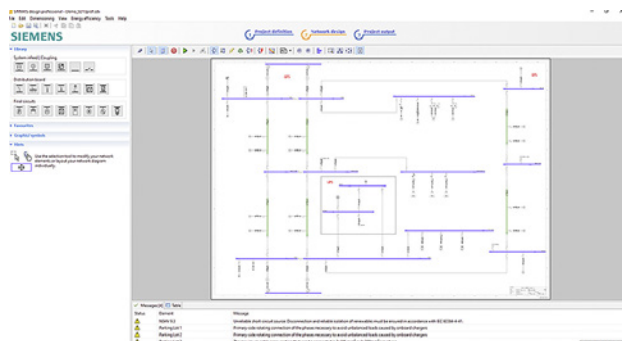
SIMARIS design professional - [demo_2019.sd]
File Edit Dimensioning View Energy efficiency Tools Help
SIEMENS
Project definition
Network design
Project output
Library
System infeed | Coupling
Distribution board
Final circuits
Favourites
Graphical symbols
Hints
Use the selection tool to modify your network elements or layout your network diagram individually.
Messages (4)
Tasks
Status
Element
Message
WAN-9.2
Unreliable short circuit source: Disconnection and reliable isolation of renewables must be ensured in accordance with IEC 60364-4-41.
Parking Lot 1
Primary code relating connection of the phases necessary to avoid unbalanced loads caused by onboard chargers
Parking Lot 2
Primary code relating connection of the phases necessary to avoid unbalanced loads caused by onboard chargers
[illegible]